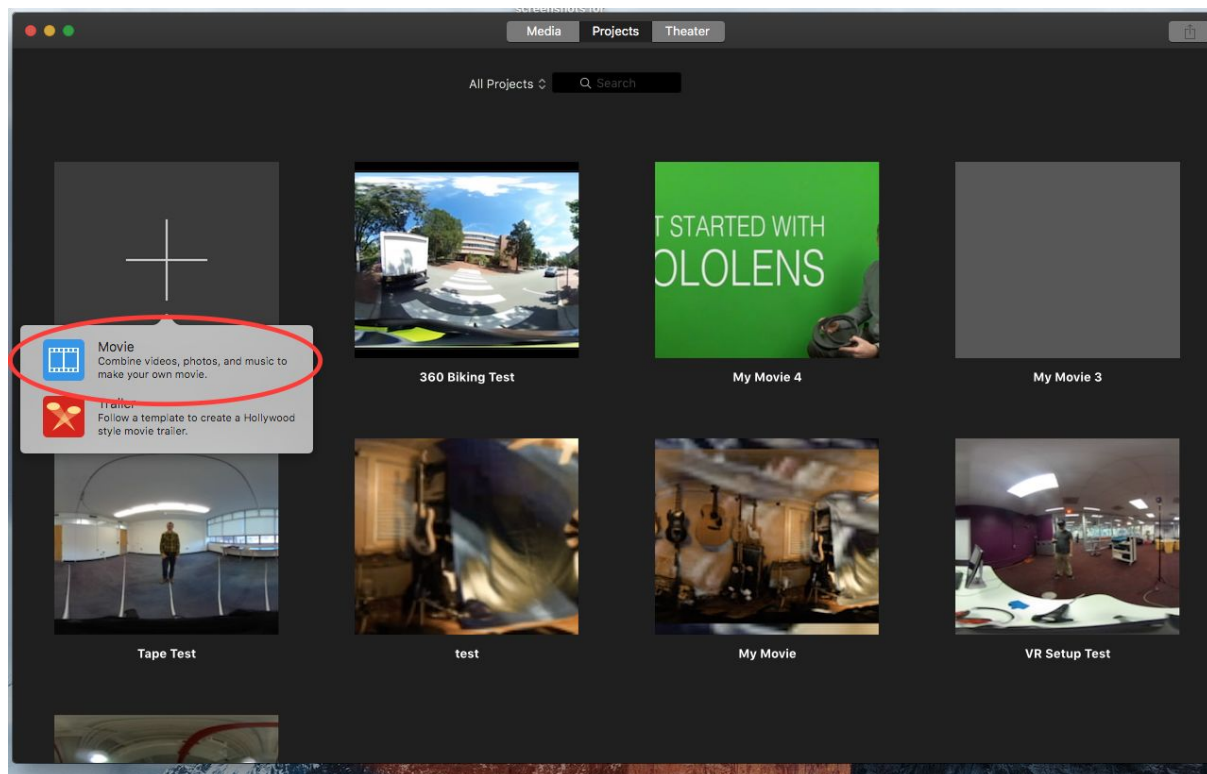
screenshots for

Media Projects Theater

All Projects Search

Movie
Combine videos, photos, and music to make your own movie.

Trailer
Follow a template to create a Hollywood style movie trailer.

360 Biking Test

T STARTED WITH
OLOLENS

My Movie 4

My Movie 3

Tape Test

test

My Movie

VR Setup Test